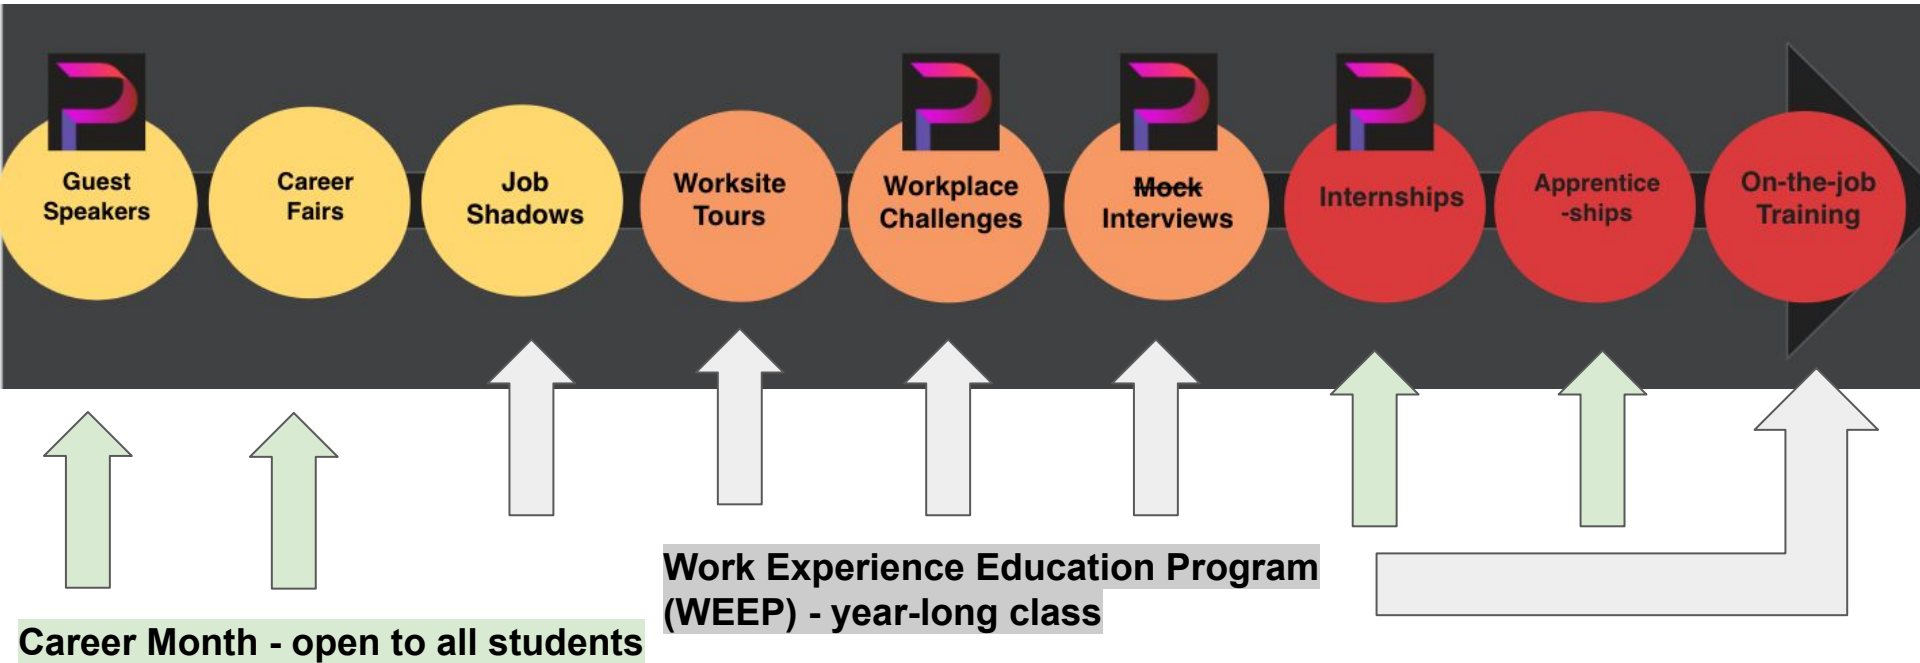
Guest Speakers

Career Fairs

Job Shadows

Worksite Tours

Workplace Challenges

Mock Interviews

Internships

Apprentice -ships

On-the-job Training

Work Experience Education Program (WEEP) - year-long class

Career Month - open to all students